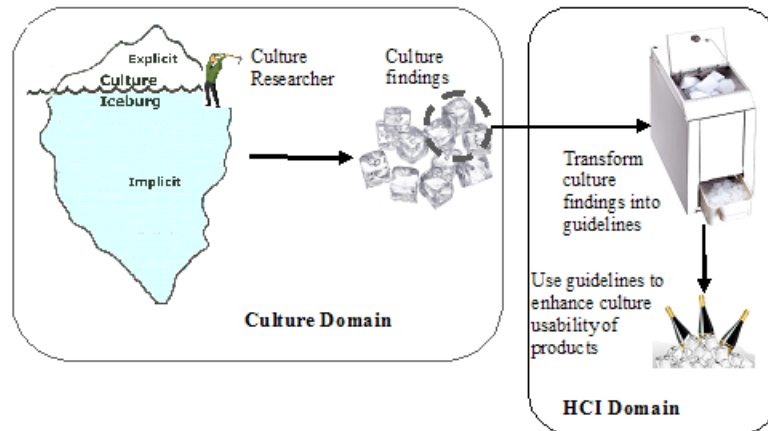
Explicit
Culture
Iceburg
Implicit

Culture Researcher

Culture findings

Culture Domain

Transform culture findings into guidelines

Use guidelines to enhance culture usability of products

HCI Domain